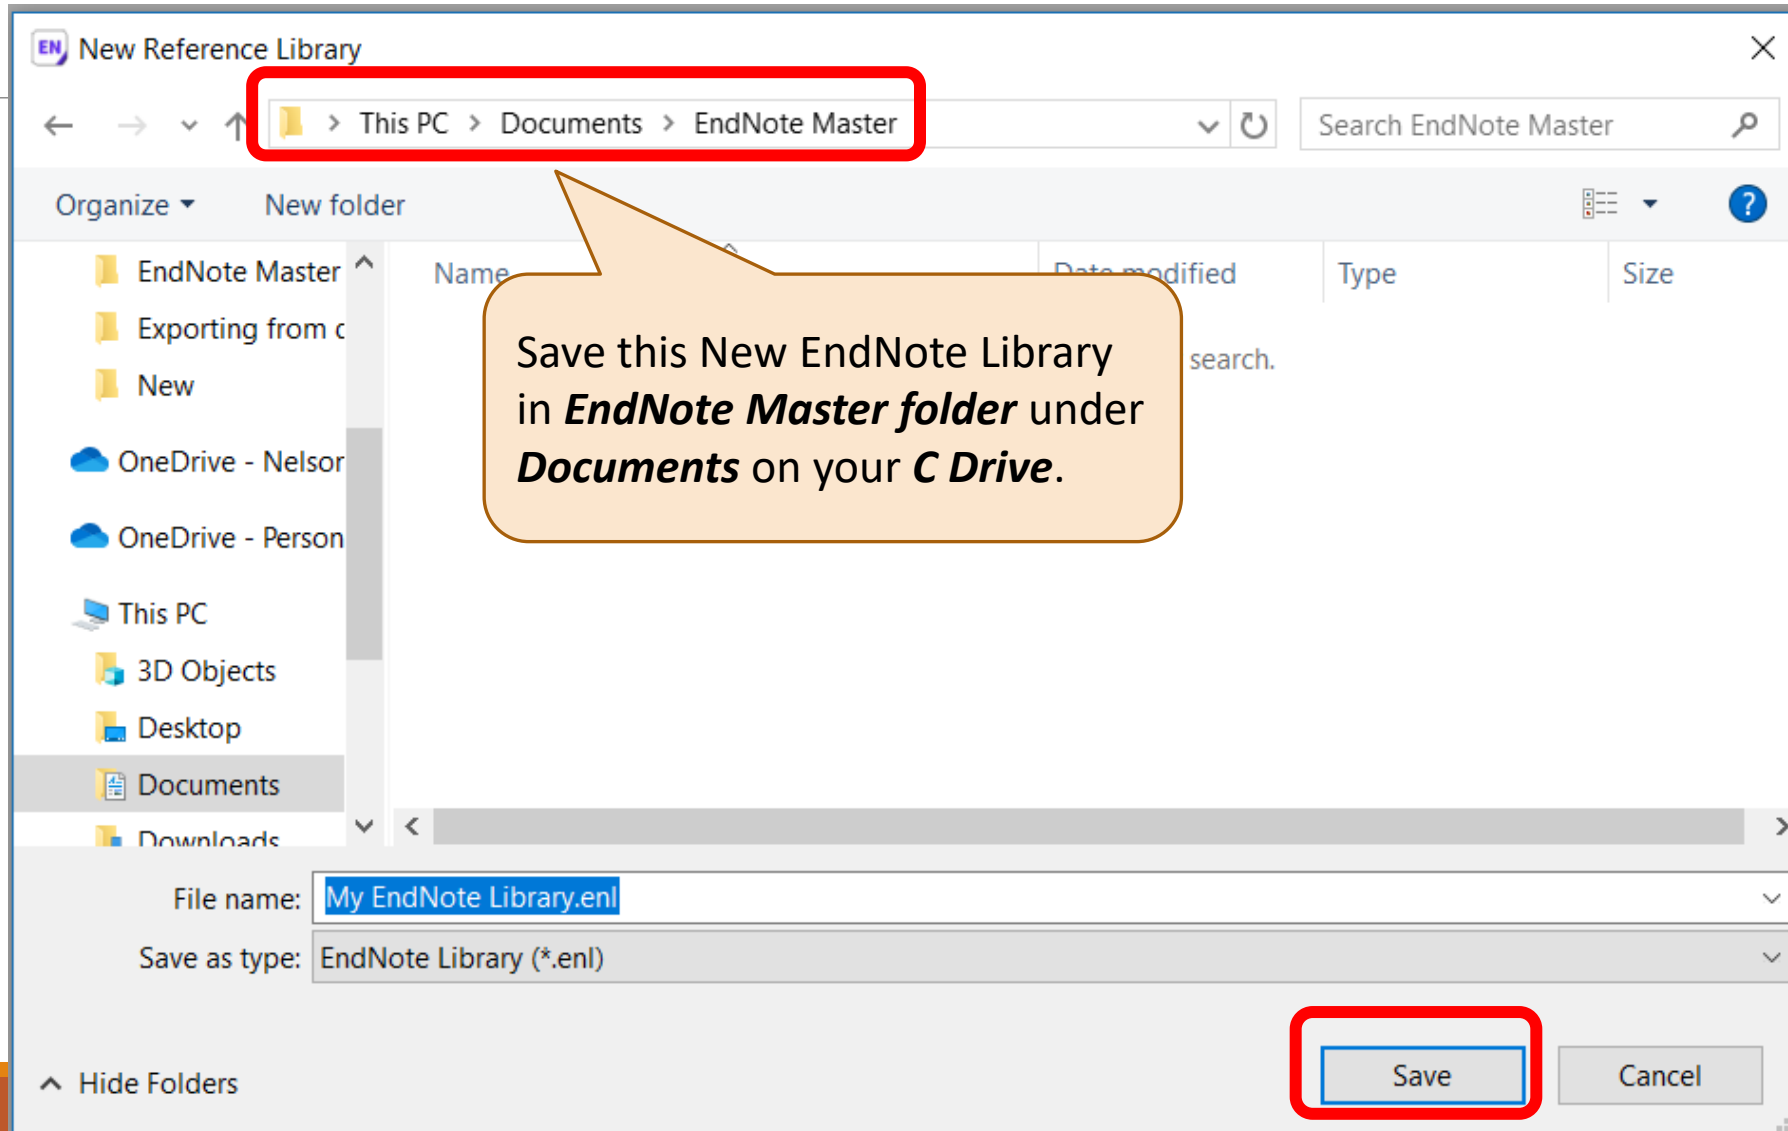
EN New Reference Library

This PC > Documents > EndNote Master

Search EndNote Master

Organize ▾ New folder

?

EndNote Master
Exporting from c
New
OneDrive - Nelsor
OneDrive - Person
This PC
3D Objects
Desktop
Documents
Downloads

Name

Date modified

Type

Size

search.

Save this New EndNote Library in ***EndNote Master folder*** under ***Documents*** on your ***C Drive***.

File name: My EndNote Library.enl

Save as type: EndNote Library (*.enl)

Hide Folders

Save

Cancel